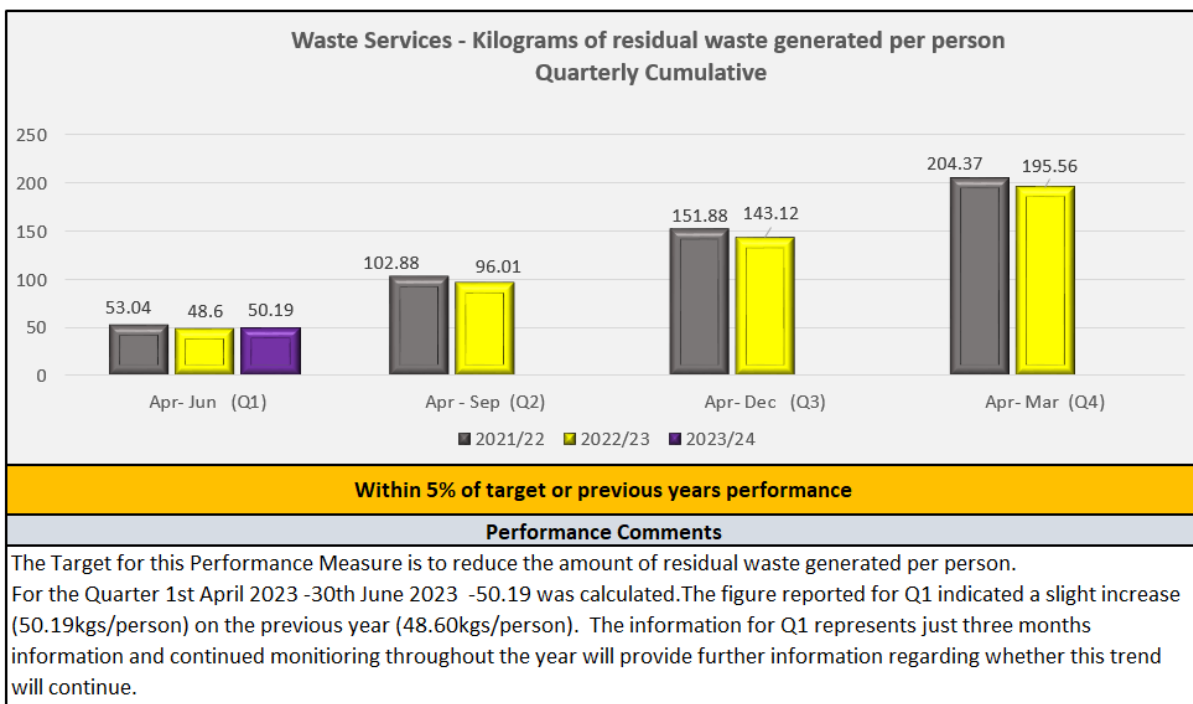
Waste Services - Kilograms of residual waste generated per person
Quarterly Cumulative

250
200
150
100
50
0

53.04 48.6 50.19
102.88 96.01
151.88 143.12
204.37 195.56

Apr- Jun (Q1)
Apr - Sep (Q2)
Apr- Dec (Q3)
Apr- Mar (Q4)

2021/22 2022/23 2023/24

Within 5% of target or previous years performance

Performance Comments

The Target for this Performance Measure is to reduce the amount of residual waste generated per person.
For the Quarter 1st April 2023 -30th June 2023 -50.19 was calculated.The figure reported for Q1 indicated a slight increase (50.19kgs/person) on the previous year (48.60kgs/person). The information for Q1 represents just three months information and continued monitioring throughout the year will provide further information regarding whether this trend will continue.